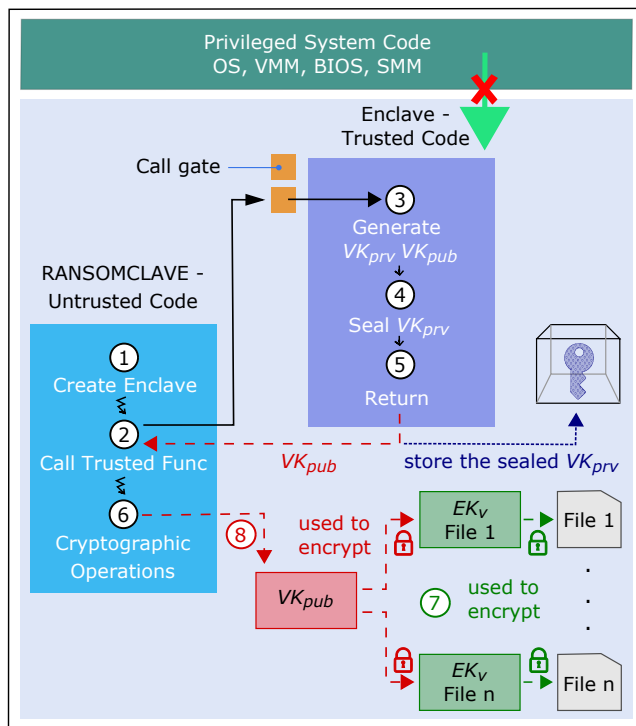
Privileged System Code
OS, VMM, BIOS, SMM

Enclave - Trusted Code

Call gate

3 Generate $VK_{prv}$ $VK_{pub}$

4 Seal $VK_{prv}$

5 Return

RANSOMCLAVE - Untrusted Code

1 Create Enclave

2 Call Trusted Func

6 Cryptographic Operations

$VK_{pub}$

store the sealed $VK_{prv}$

8 used to encrypt

$VK_{pub}$

$EK_v$ File 1

File 1

7 used to encrypt

$EK_v$ File n

File n